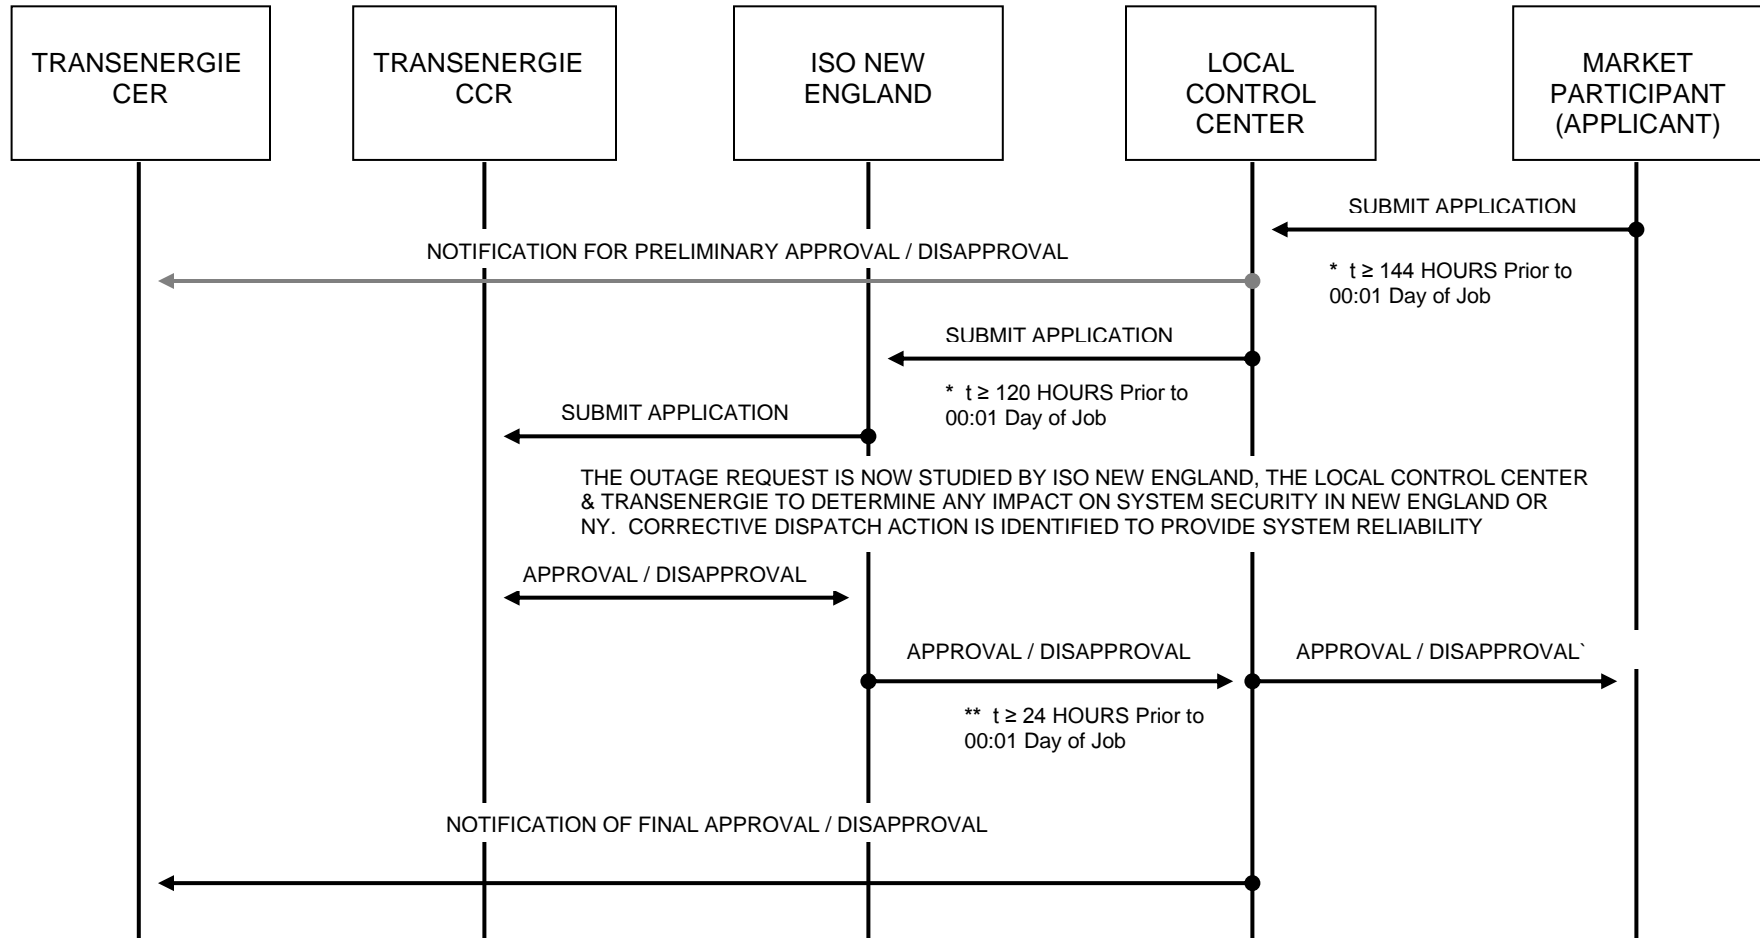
TRANSENERGIE CER

TRANSENERGIE CCR

ISO NEW ENGLAND

LOCAL CONTROL CENTER

MARKET PARTICIPANT (APPLICANT)

SUBMIT APPLICATION

NOTIFICATION FOR PRELIMINARY APPROVAL / DISAPPROVAL

* t ≥ 144 HOURS Prior to 00:01 Day of Job

SUBMIT APPLICATION

* t ≥ 120 HOURS Prior to 00:01 Day of Job

SUBMIT APPLICATION

THE OUTAGE REQUEST IS NOW STUDIED BY ISO NEW ENGLAND, THE LOCAL CONTROL CENTER & TRANSENERGIE TO DETERMINE ANY IMPACT ON SYSTEM SECURITY IN NEW ENGLAND OR NY. CORRECTIVE DISPATCH ACTION IS IDENTIFIED TO PROVIDE SYSTEM RELIABILITY

APPROVAL / DISAPPROVAL

APPROVAL / DISAPPROVAL

APPROVAL / DISAPPROVAL`

** t ≥ 24 HOURS Prior to 00:01 Day of Job

NOTIFICATION OF FINAL APPROVAL / DISAPPROVAL